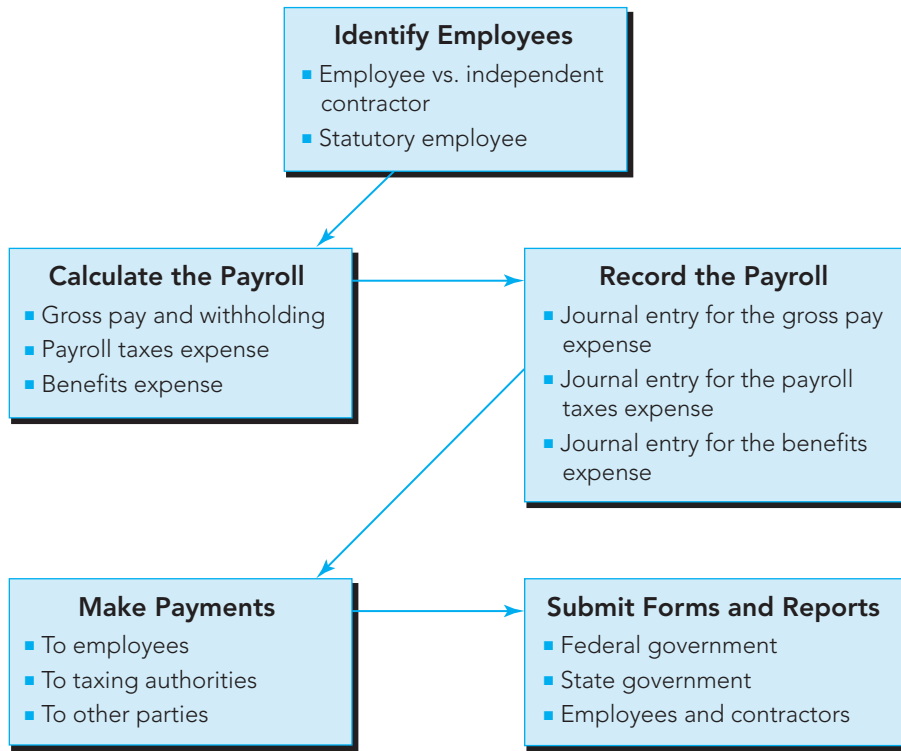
Identify Employees
- Employee vs. independent contractor
- Statutory employee

Calculate the Payroll
- Gross pay and withholding
- Payroll taxes expense
- Benefits expense

Record the Payroll
- Journal entry for the gross pay expense
- Journal entry for the payroll taxes expense
- Journal entry for the benefits expense

Make Payments
- To employees
- To taxing authorities
- To other parties

Submit Forms and Reports
- Federal government
- State government
- Employees and contractors